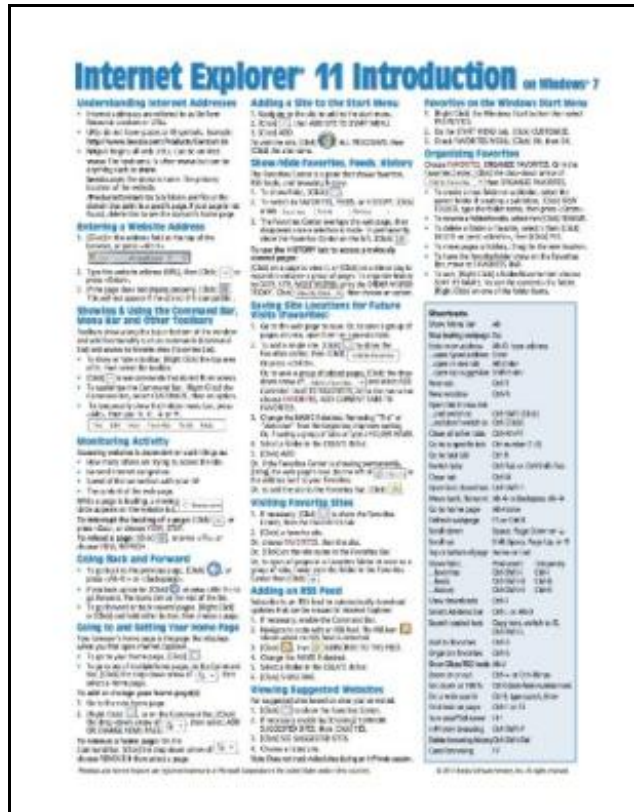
Internet Explorer 11 Introduction on Windows 7

Understanding Internet Addresses

Entering a Website Address

Showing & Using the Command Bar, Menu Bar and Other Toolbars

Monitoring Activity

Going Back and Forward

Going to and Setting Your Home Page

Adding a Site to the Start Menu

Show/Hide Favorites, Feeds, History

Saving Site Locations for Future Visits (Favorites)

Visiting Favorite Sites

Adding an RSS Feed

Viewing Suggested Websites

Favorites on the Windows Start Menu

Organizing Favorites

Shortcuts

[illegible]